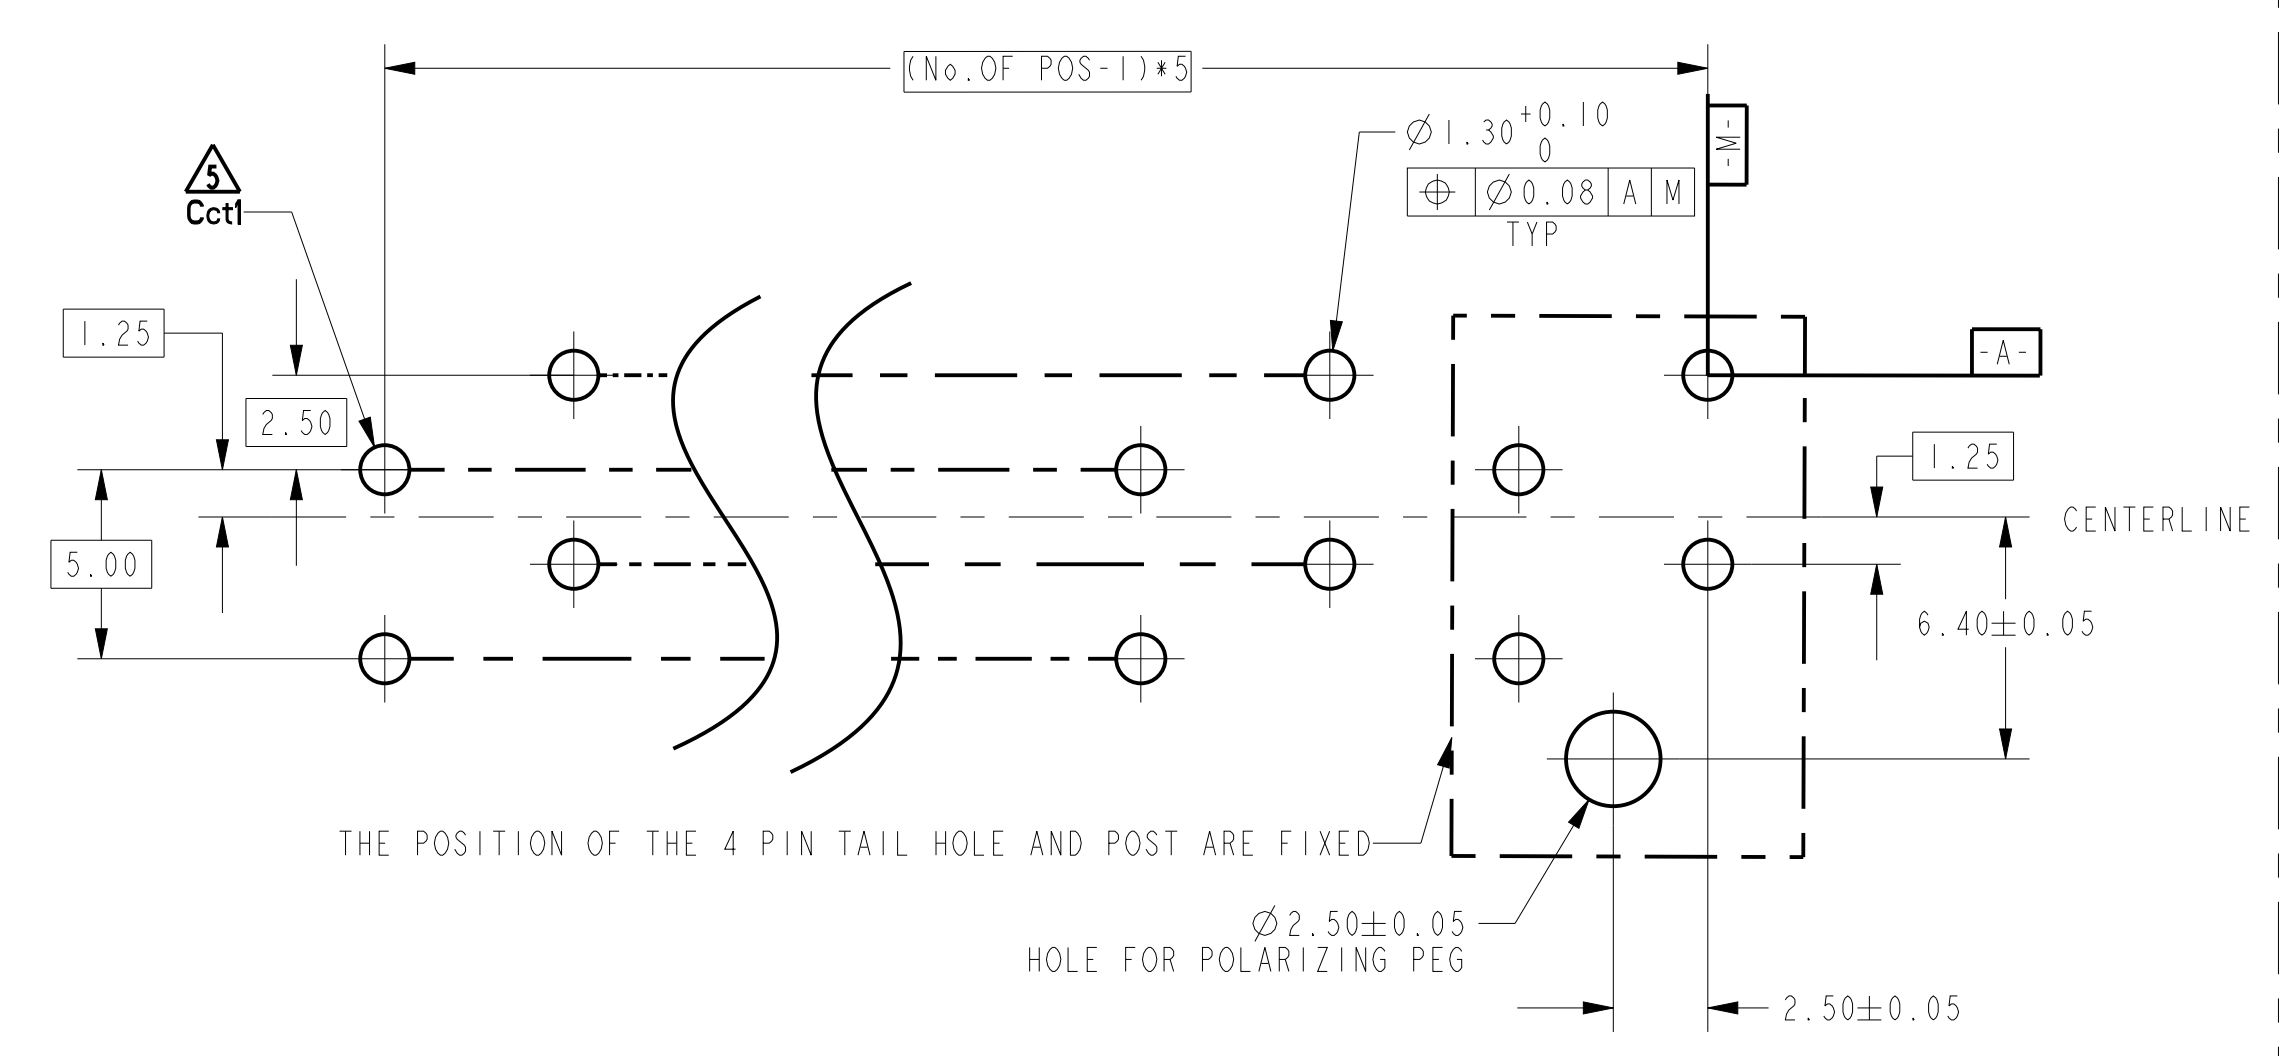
(No.OF POS-1)*5

5
Cct1

$\varnothing 1.30^{+0.10}_{0}$

| $\oplus$ | $\varnothing 0.08$ | A | M |
|---|---|---|---|

TYP

-M-

1.25

2.50

-A-

1.25

CENTERLINE

5.00

6.40±0.05

THE POSITION OF THE 4 PIN TAIL HOLE AND POST ARE FIXED

$\varnothing 2.50\pm0.05$
HOLE FOR POLARIZING PEG

2.50±0.05